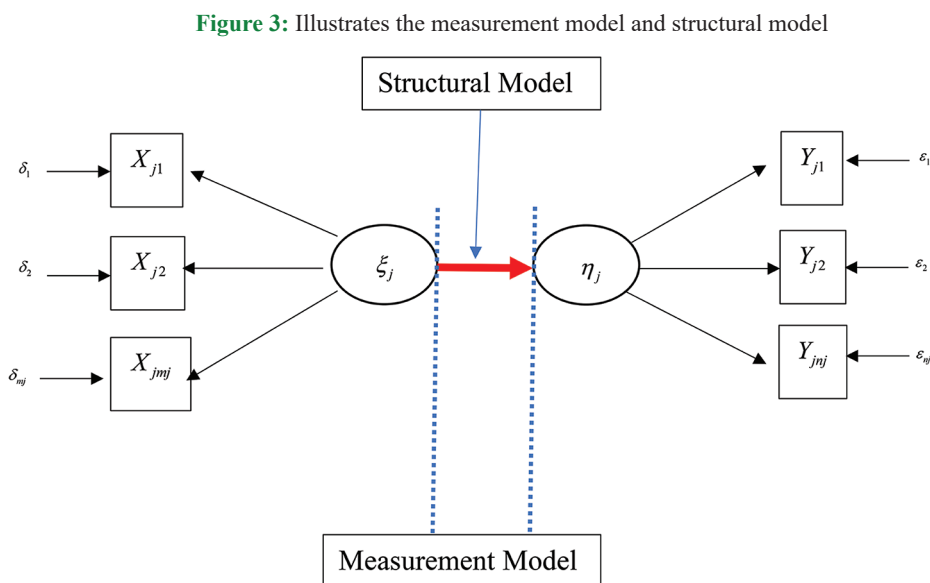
**Figure 3:** Illustrates the measurement model and structural model

Structural Model

$\delta_1$ $X_{j1}$

$\delta_2$ $X_{j2}$

$\delta_{mj}$ $X_{jmj}$

$\xi_j$

$\eta_j$

$Y_{j1}$ $\varepsilon_1$

$Y_{j2}$ $\varepsilon_2$

$Y_{jnj}$ $\varepsilon_{nj}$

Measurement Model